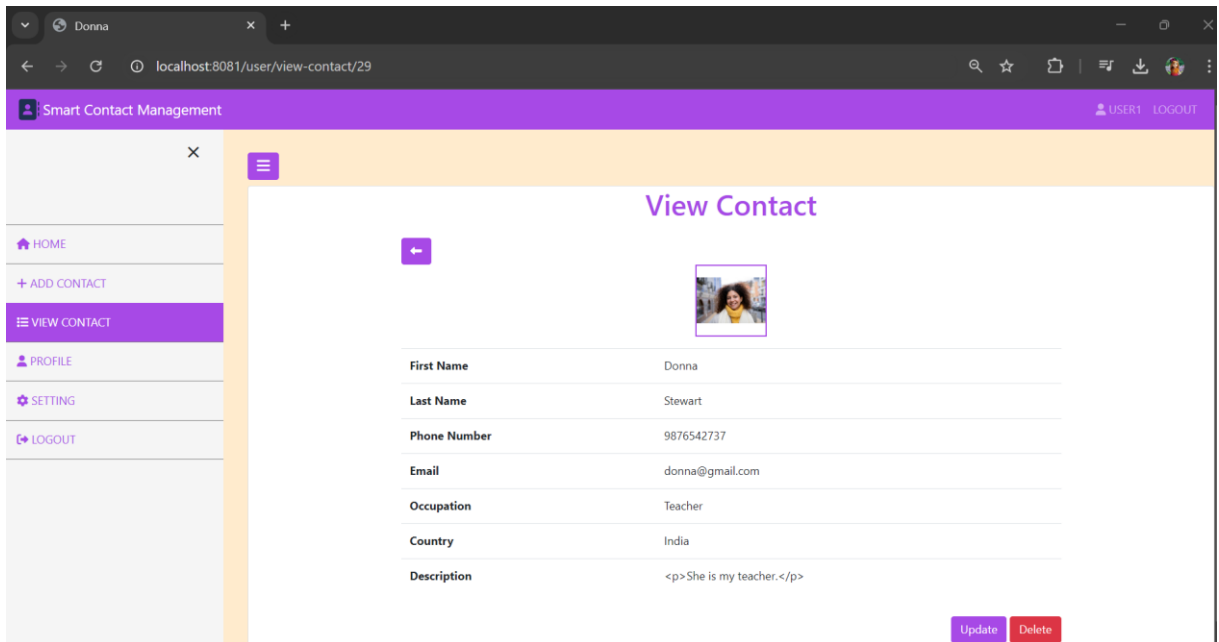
Donna

localhost:8081/user/view-contact/29

Smart Contact Management

USER1 LOGOUT

HOME
+ ADD CONTACT
VIEW CONTACT
PROFILE
SETTING
LOGOUT

View Contact

| First Name | Donna |
|---|---|
| Last Name | Stewart |
| Phone Number | 9876542737 |
| Email | donna@gmail.com |
| Occupation | Teacher |
| Country | India |
| Description | <p>She is my teacher.</p> |

Update Delete